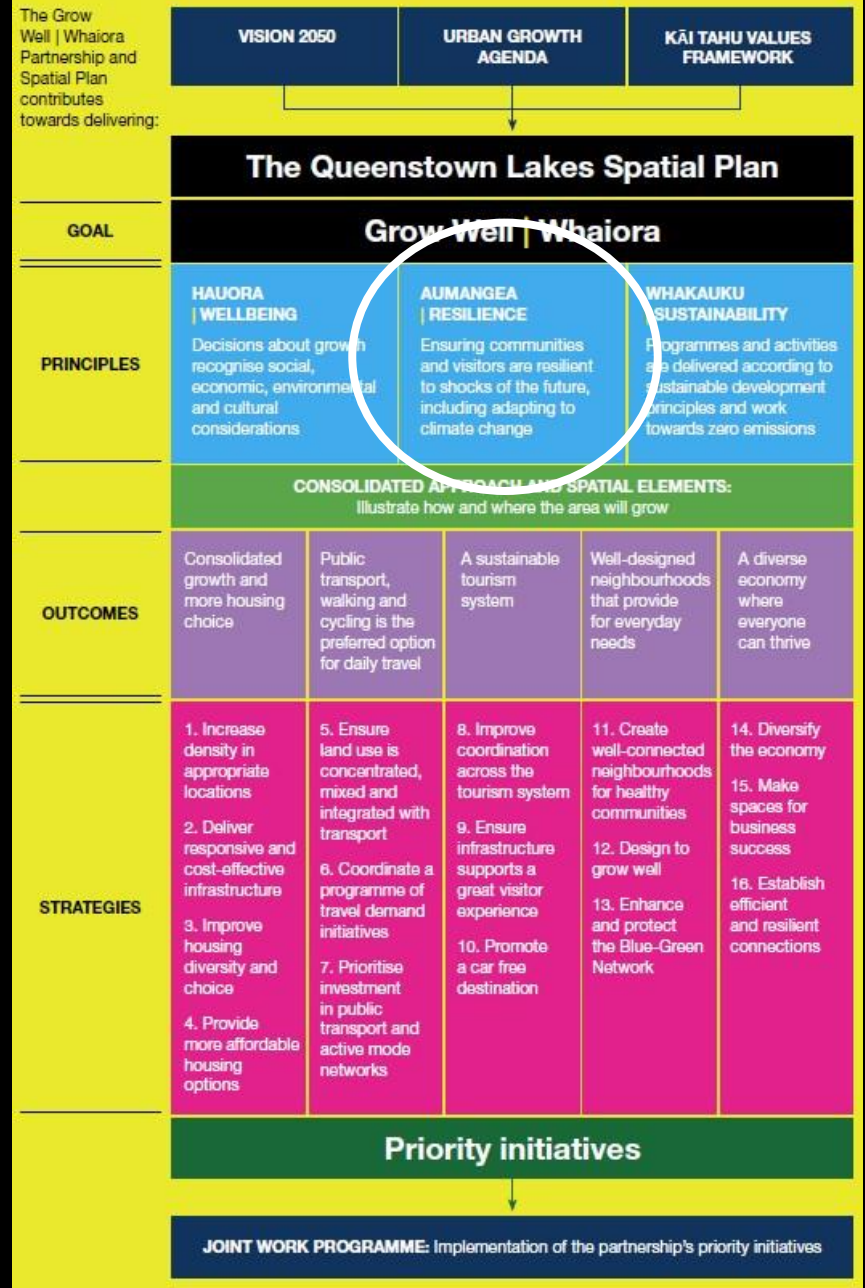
The Grow Well | Whaiora Partnership and Spatial Plan contributes towards delivering:

VISION 2050

URBAN GROWTH AGENDA

KĀI TAHU VALUES FRAMEWORK

The Queenstown Lakes Spatial Plan

GOAL

Grow Well | Whaiora

PRINCIPLES

HAUORA | WELLBEING
Decisions about growth recognise social, economic, environmental and cultural considerations

AUMANGEA | RESILIENCE
Ensuring communities and visitors are resilient to shocks of the future, including adapting to climate change

WHAKAUKU | SUSTAINABILITY
Programmes and activities are delivered according to sustainable development principles and work towards zero emissions

CONSOLIDATED APPROACH AND SPATIAL ELEMENTS:
Illustrate how and where the area will grow

OUTCOMES

Consolidated growth and more housing choice

Public transport, walking and cycling is the preferred option for daily travel

A sustainable tourism system

Well-designed neighbourhoods that provide for everyday needs

A diverse economy where everyone can thrive

STRATEGIES

1. Increase density in appropriate locations
2. Deliver responsive and cost-effective infrastructure
3. Improve housing diversity and choice
4. Provide more affordable housing options

5. Ensure land use is concentrated, mixed and integrated with transport
6. Coordinate a programme of travel demand initiatives
7. Prioritise investment in public transport and active mode networks

8. Improve coordination across the tourism system
9. Ensure infrastructure supports a great visitor experience
10. Promote a car free destination

11. Create well-connected neighbourhoods for healthy communities
12. Design to grow well
13. Enhance and protect the Blue-Green Network

14. Diversify the economy
15. Make spaces for business success
16. Establish efficient and resilient connections

Priority initiatives

JOINT WORK PROGRAMME: Implementation of the partnership's priority initiatives